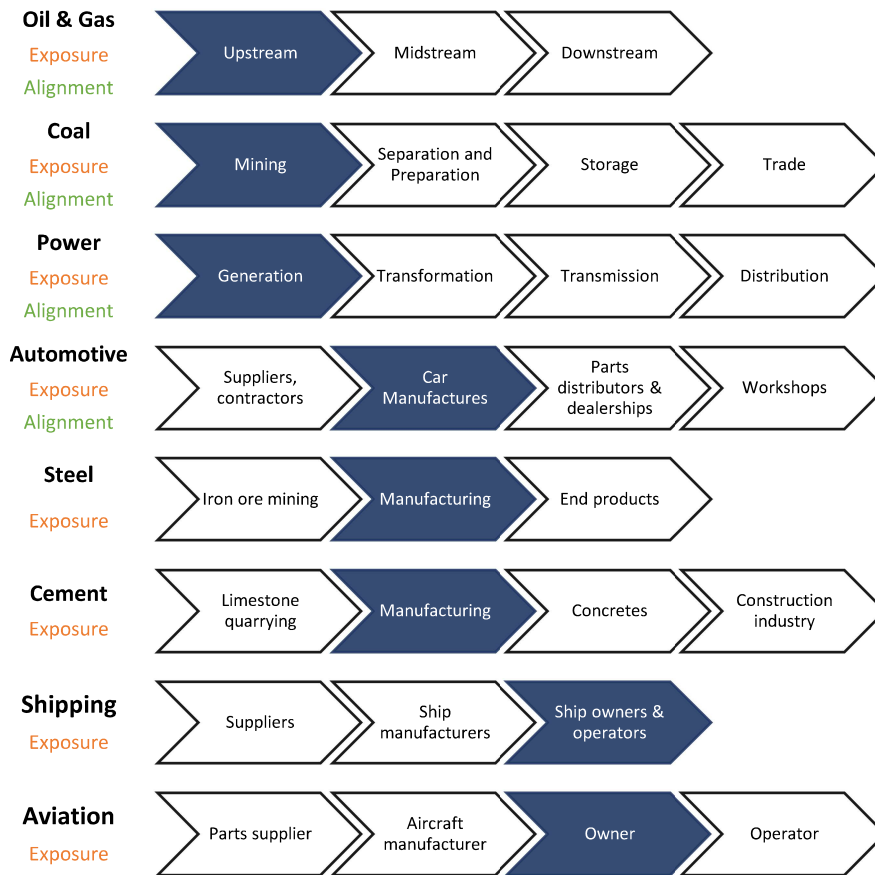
Oil & Gas
Exposure
Alignment

Upstream
Midstream
Downstream

Coal
Exposure
Alignment

Mining
Separation and Preparation
Storage
Trade

Power
Exposure
Alignment

Generation
Transformation
Transmission
Distribution

Automotive
Exposure
Alignment

Suppliers, contractors
Car Manufactures
Parts distributors & dealerships
Workshops

Steel
Exposure

Iron ore mining
Manufacturing
End products

Cement
Exposure

Limestone quarrying
Manufacturing
Concretes
Construction industry

Shipping
Exposure

Suppliers
Ship manufacturers
Ship owners & operators

Aviation
Exposure

Parts supplier
Aircraft manufacturer
Owner
Operator